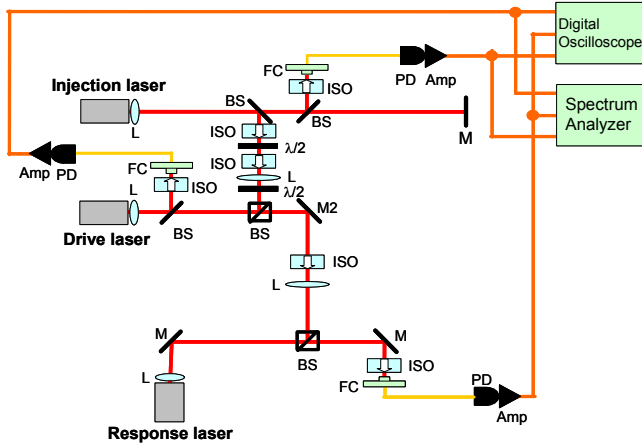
Digital Oscilloscope

Spectrum Analyzer

FC

ISO

PD

Amp

Injection laser

L

BS

BS

M

ISO

ISO

$\lambda/2$

L

$\lambda/2$

Amp

PD

FC

ISO

L

Drive laser

BS

BS

M2

ISO

L

M

BS

M

L

ISO

FC

PD

Amp

Response laser